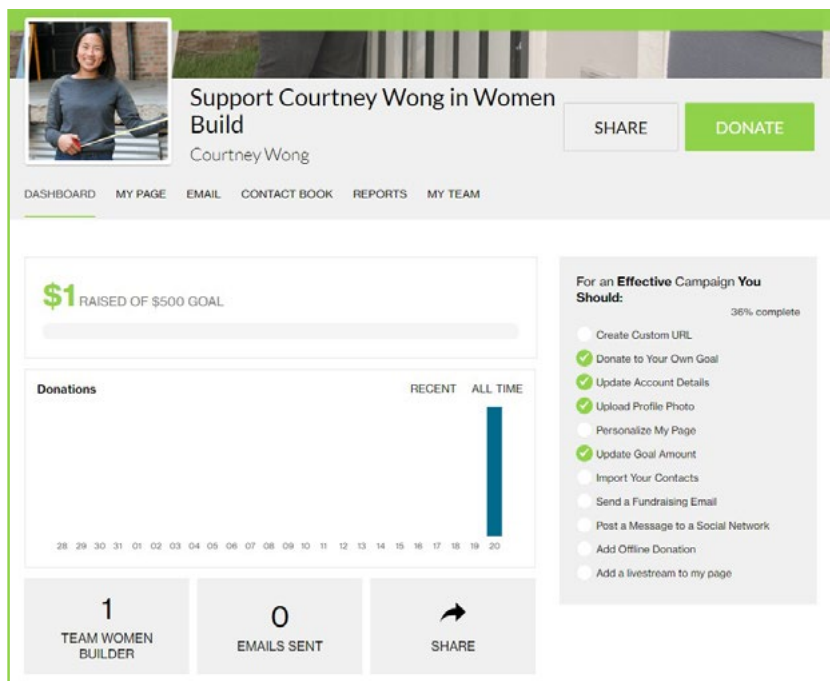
Support Courtney Wong in Women Build

Courtney Wong

SHARE

DONATE

DASHBOARD MY PAGE EMAIL CONTACT BOOK REPORTS MY TEAM

$1 RAISED OF $500 GOAL

Donations

RECENT ALL TIME

28 29 30 31 01 02 03 04 05 06 07 08 09 10 11 12 13 14 15 16 17 18 19 20

1
TEAM WOMEN BUILDER

0
EMAILS SENT

SHARE

For an **Effective** Campaign **You Should:**

36% complete

Create Custom URL
Donate to Your Own Goal
Update Account Details
Upload Profile Photo
Personalize My Page
Update Goal Amount
Import Your Contacts
Send a Fundraising Email
Post a Message to a Social Network
Add Offline Donation
Add a livestream to my page